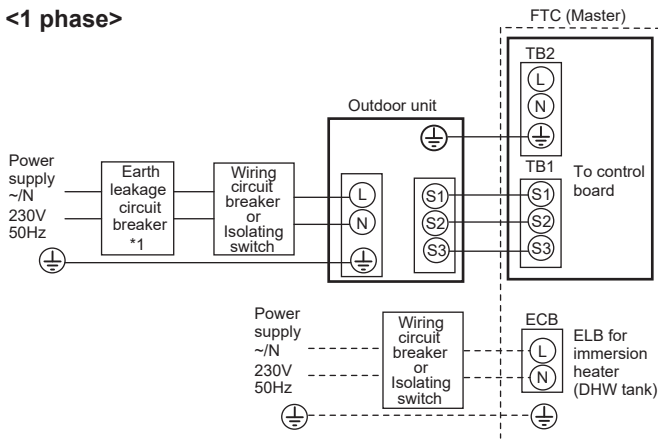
<1 phase>

FTC (Master)

TB2
L
N

Outdoor unit

Power supply ~/N 230V 50Hz

Earth leakage circuit breaker *1

Wiring circuit breaker or Isolating switch

L
N

S1
S2
S3

TB1
S1
S2
S3

To control board

Power supply ~/N 230V 50Hz

Wiring circuit breaker or Isolating switch

ECB
L
N

ELB for immersion heater (DHW tank)